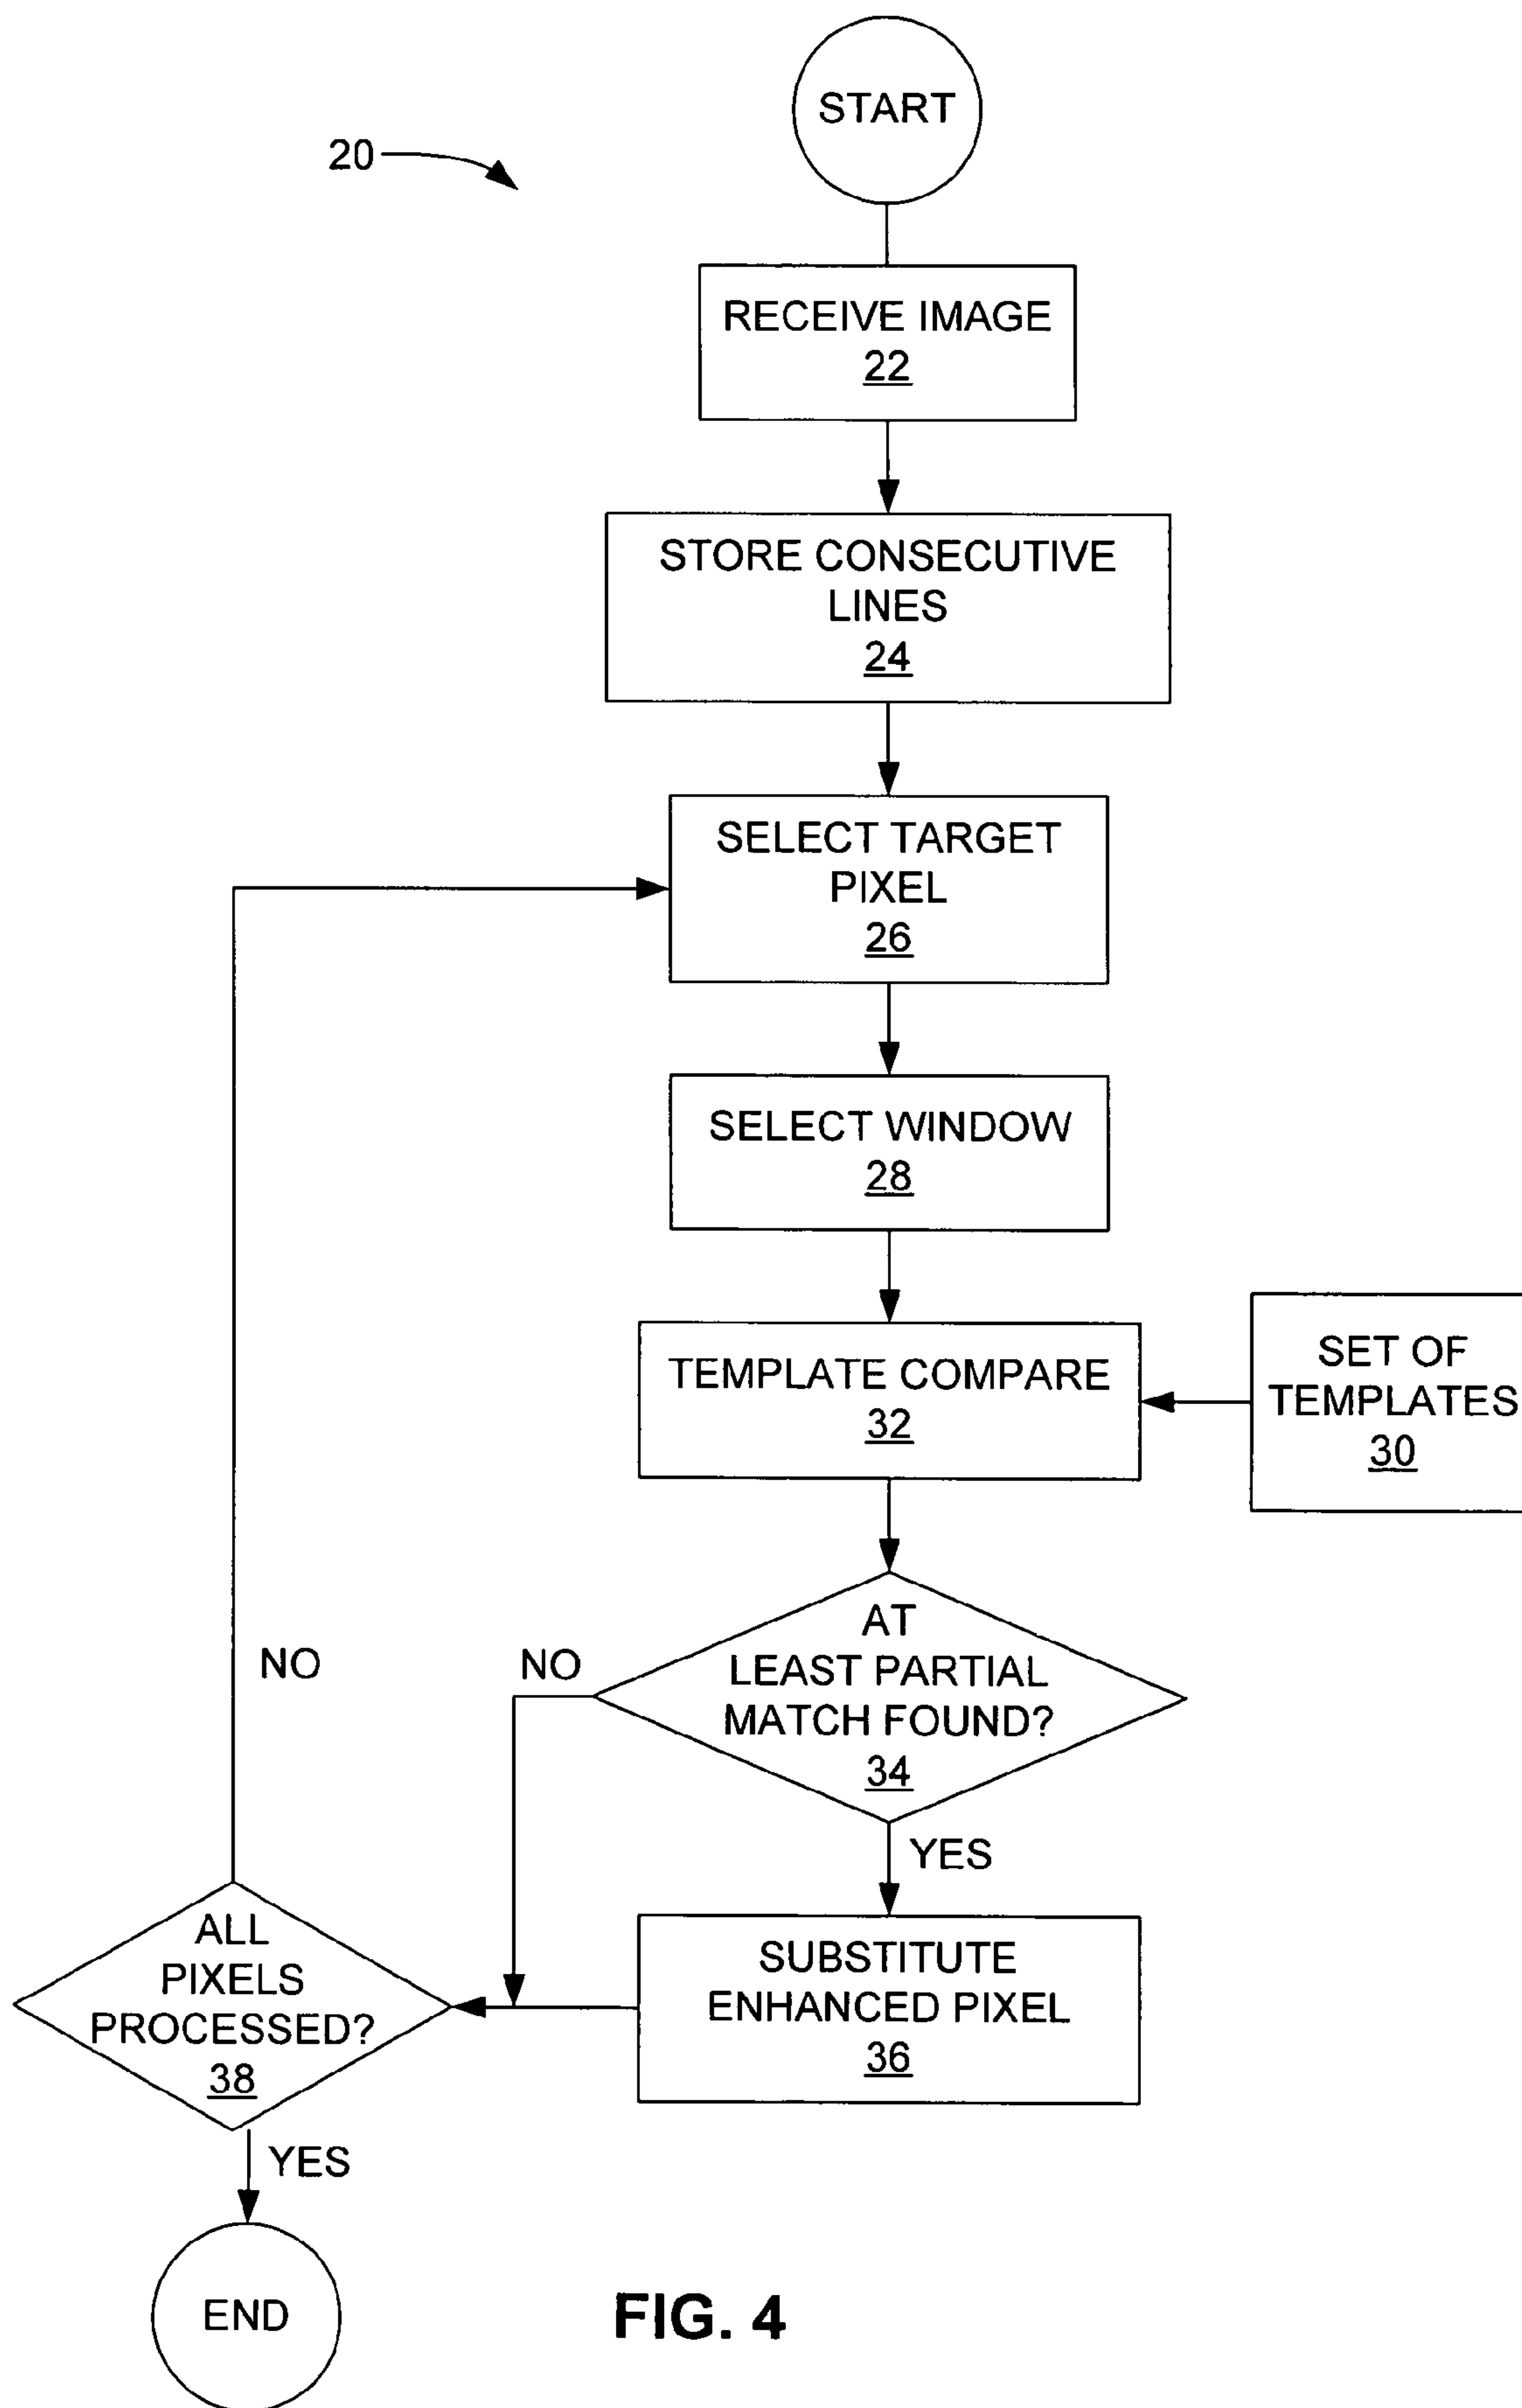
START

20

RECEIVE IMAGE
22

STORE CONSECUTIVE LINES
24

SELECT TARGET PIXEL
26

SELECT WINDOW
28

TEMPLATE COMPARE
32

SET OF TEMPLATES
30

AT LEAST PARTIAL MATCH FOUND?
34

NO

NO

YES

SUBSTITUTE ENHANCED PIXEL
36

ALL PIXELS PROCESSED?
38

YES

END

FIG. 4